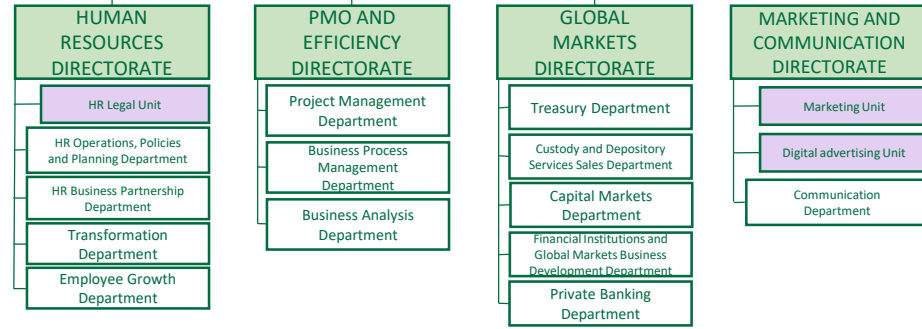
HUMAN RESOURCES DIRECTORATE

HR Legal Unit

HR Operations, Policies and Planning Department

HR Business Partnership Department

Transformation Department

Employee Growth Department

PMO AND EFFICIENCY DIRECTORATE

Project Management Department

Business Process Management Department

Business Analysis Department

GLOBAL MARKETS DIRECTORATE

Treasury Department

Custody and Depository Services Sales Department

Capital Markets Department

Financial Institutions and Global Markets Business Development Department

Private Banking Department

MARKETING AND COMMUNICATION DIRECTORATE

Marketing Unit

Digital advertising Unit

Communication Department